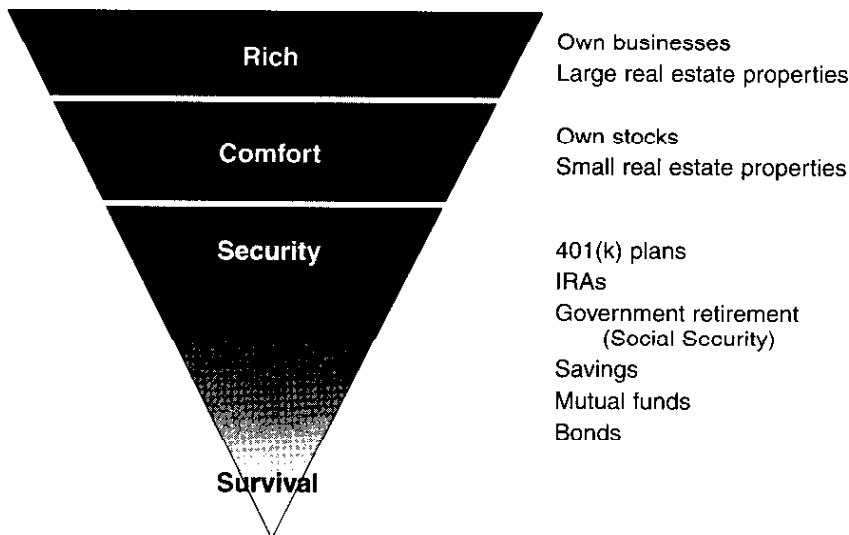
Rich

Comfort

Security

Survival

Own businesses
Large real estate properties

Own stocks
Small real estate properties

401(k) plans
IRAs
Government retirement (Social Security)
Savings
Mutual funds
Bonds